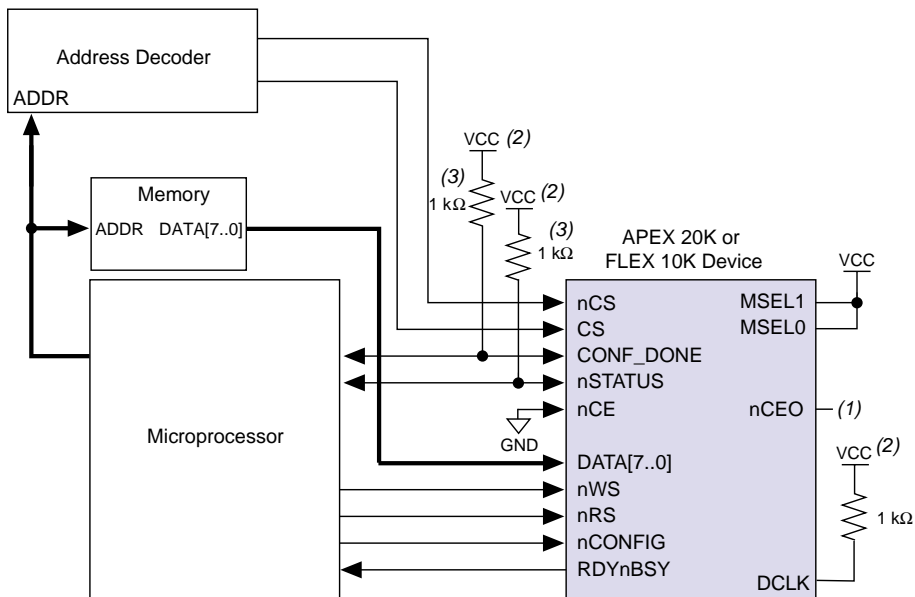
Address Decoder

ADDR

Memory

ADDR DATA[7..0]

Microprocessor

VCC (2)

(3)

1 kΩ

VCC (2)

(3)

1 kΩ

GND

APEX 20K or FLEX 10K Device

nCS

CS

CONF_DONE

nSTATUS

nCE

DATA[7..0]

nWS

nRS

nCONFIG

RDYnBSY

MSEL1

MSEL0

nCEO

DCLK

VCC

(1)

VCC (2)

1 kΩ